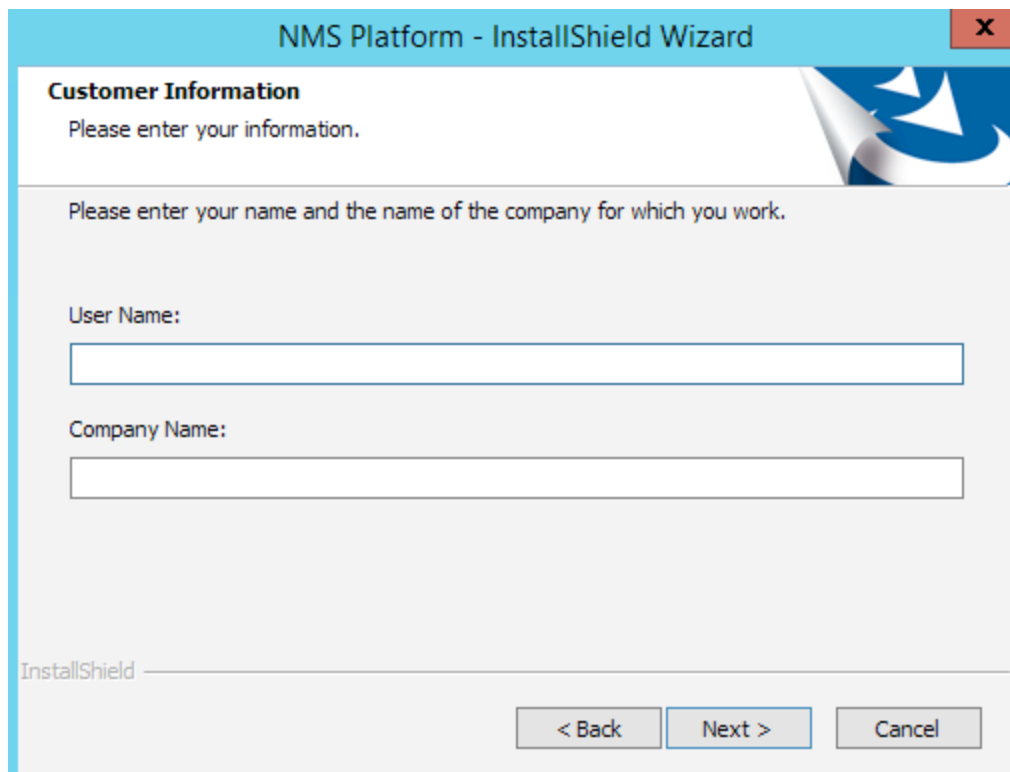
NMS Platform - InstallShield Wizard

x

**Customer Information**

Please enter your information.

Please enter your name and the name of the company for which you work.

User Name:

Company Name:

InstallShield

< Back

Next >

Cancel